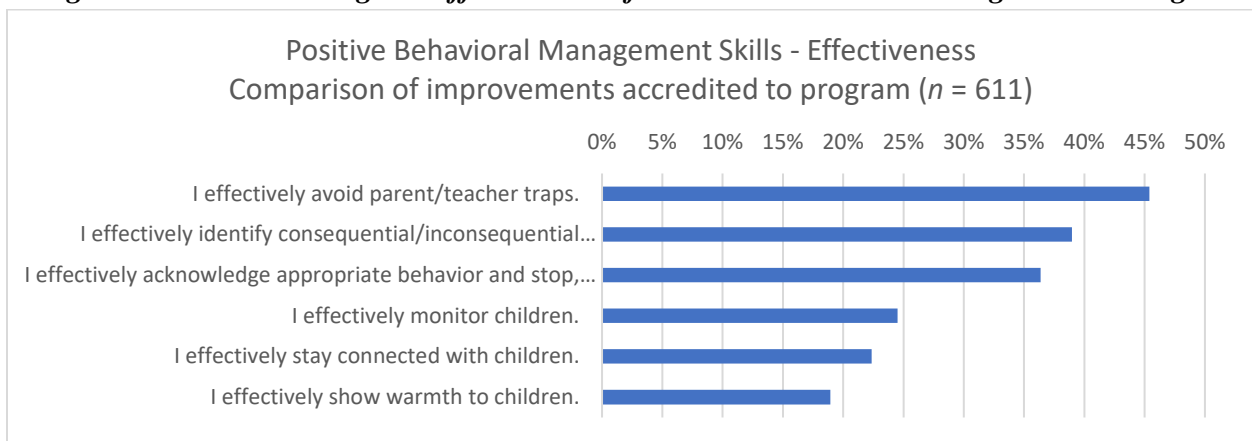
Positive Behavioral Management Skills - Effectiveness
Comparison of improvements accredited to program ($n$ = 611)

0% 5% 10% 15% 20% 25% 30% 35% 40% 45% 50%

I effectively avoid parent/teacher traps.
I effectively identify consequential/inconsequential…
I effectively acknowledge appropriate behavior and stop,…
I effectively monitor children.
I effectively stay connected with children.
I effectively show warmth to children.